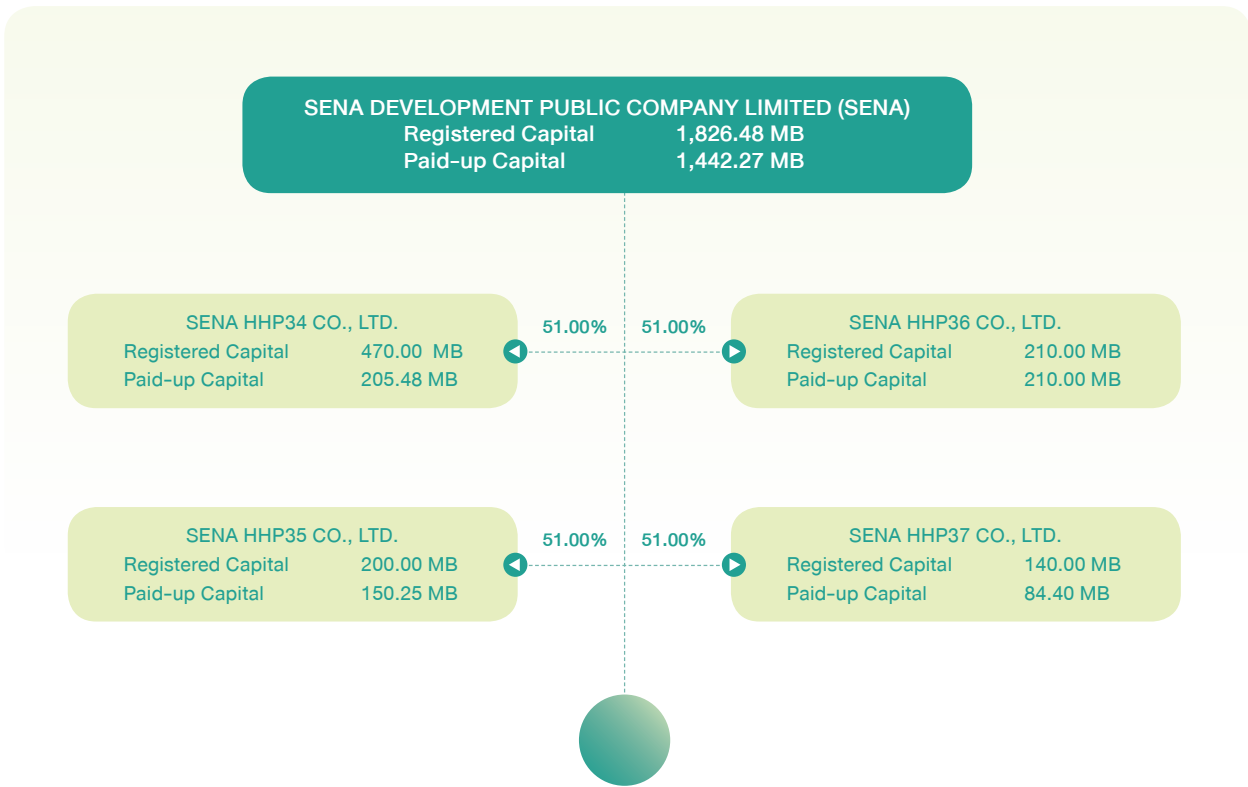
SENA DEVELOPMENT PUBLIC COMPANY LIMITED (SENA)
Registered Capital 1,826.48 MB
Paid-up Capital 1,442.27 MB

SENA HHP34 CO., LTD.
Registered Capital 470.00 MB
Paid-up Capital 205.48 MB

51.00%

51.00%

SENA HHP36 CO., LTD.
Registered Capital 210.00 MB
Paid-up Capital 210.00 MB

SENA HHP35 CO., LTD.
Registered Capital 200.00 MB
Paid-up Capital 150.25 MB

51.00%

51.00%

SENA HHP37 CO., LTD.
Registered Capital 140.00 MB
Paid-up Capital 84.40 MB